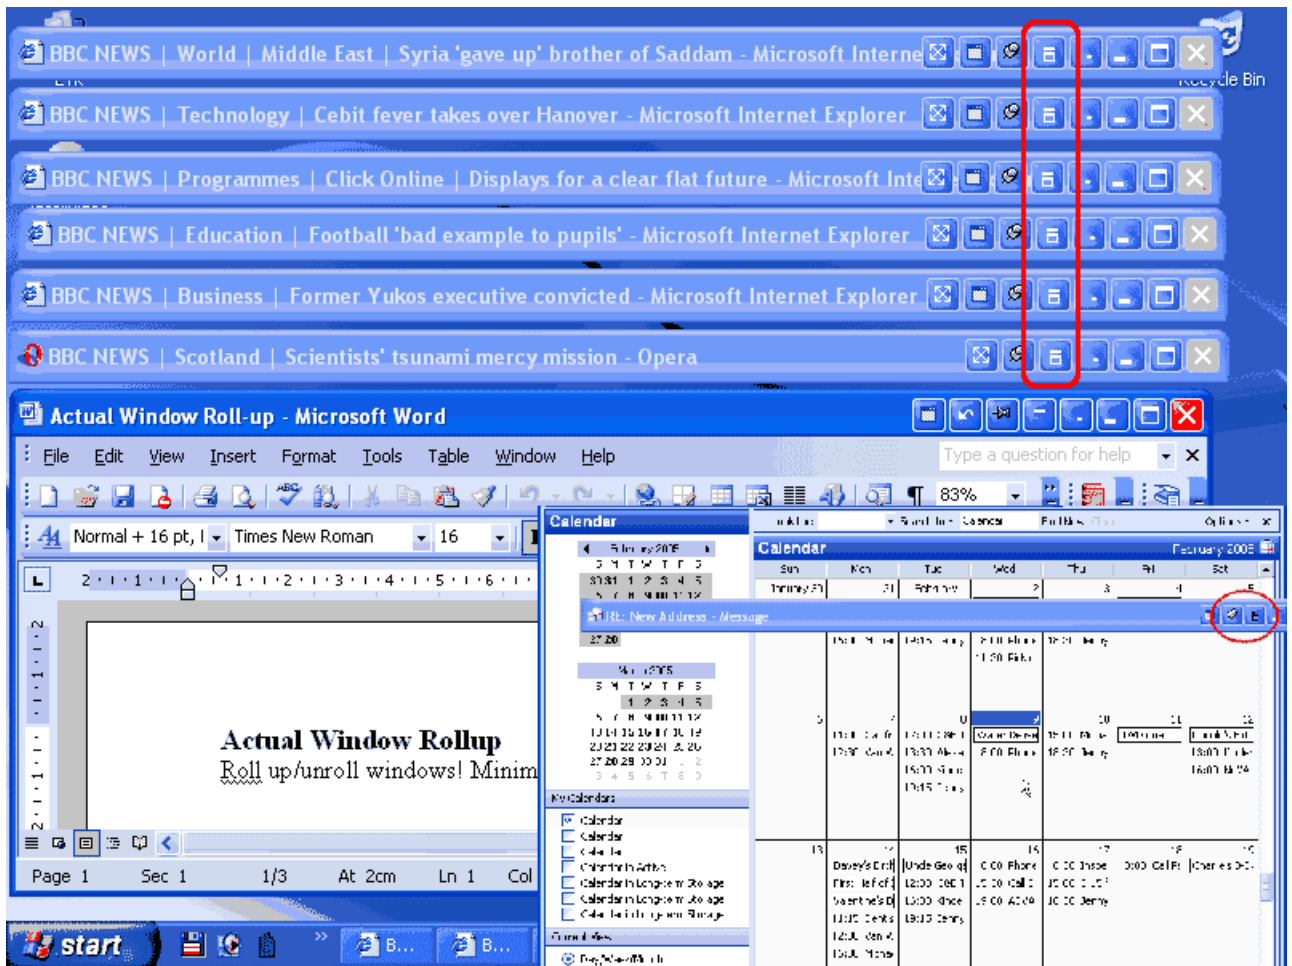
BBC NEWS | World | Middle East | Syria 'gave up' brother of Saddam - Microsoft Interne

Recycle Bin

BBC NEWS | Technology | Cebit fever takes over Hanover - Microsoft Internet Explorer

BBC NEWS | Programmes | Click Online | Displays for a clear flat future - Microsoft Inte

BBC NEWS | Education | Football 'bad example to pupils' - Microsoft Internet Explorer

BBC NEWS | Business | Former Yukos executive convicted - Microsoft Internet Explorer

BBC NEWS | Scotland | Scientists' tsunami mercy mission - Opera

Actual Window Roll-up - Microsoft Word

File Edit View Insert Format Tools Table Window Help

Type a question for help

83%

Normal + 16 pt, I Times New Roman 16

Calendar

Calendar

February 2005

RE: New Address - Message

My Calendars

Calendar

Actual Window Rollup

Roll up/unroll windows! Minim

Page 1 Sec 1 1/3 At 2cm Ln 1 Col

start B... B...